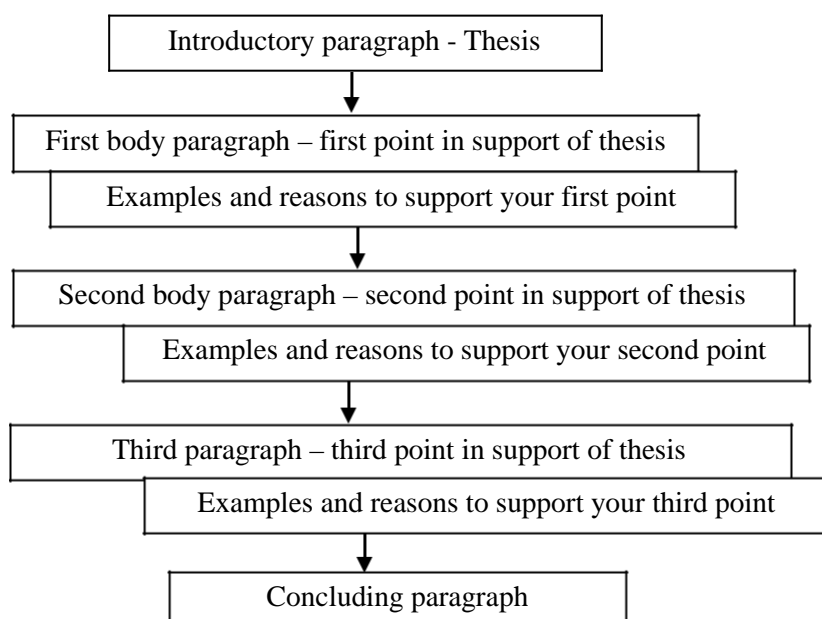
Introductory paragraph - Thesis

First body paragraph – first point in support of thesis

Examples and reasons to support your first point

Second body paragraph – second point in support of thesis

Examples and reasons to support your second point

Third paragraph – third point in support of thesis

Examples and reasons to support your third point

Concluding paragraph